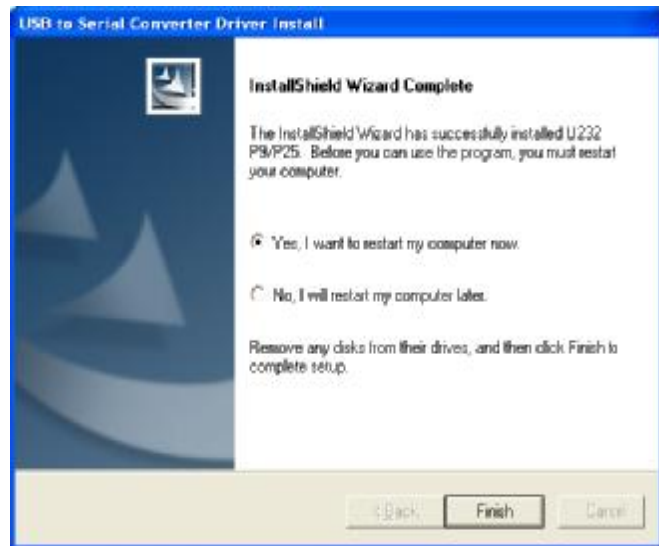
USB to Serial Converter Driver Install

InstallShield Wizard Complete

The InstallShield Wizard has successfully installed U232 P9/P25. Before you can use the program, you must restart your computer.

Yes, I want to restart my computer now.

No, I will restart my computer later.

Remove any disks from their drives, and then click Finish to complete setup.

< Back

Finish

Cancel